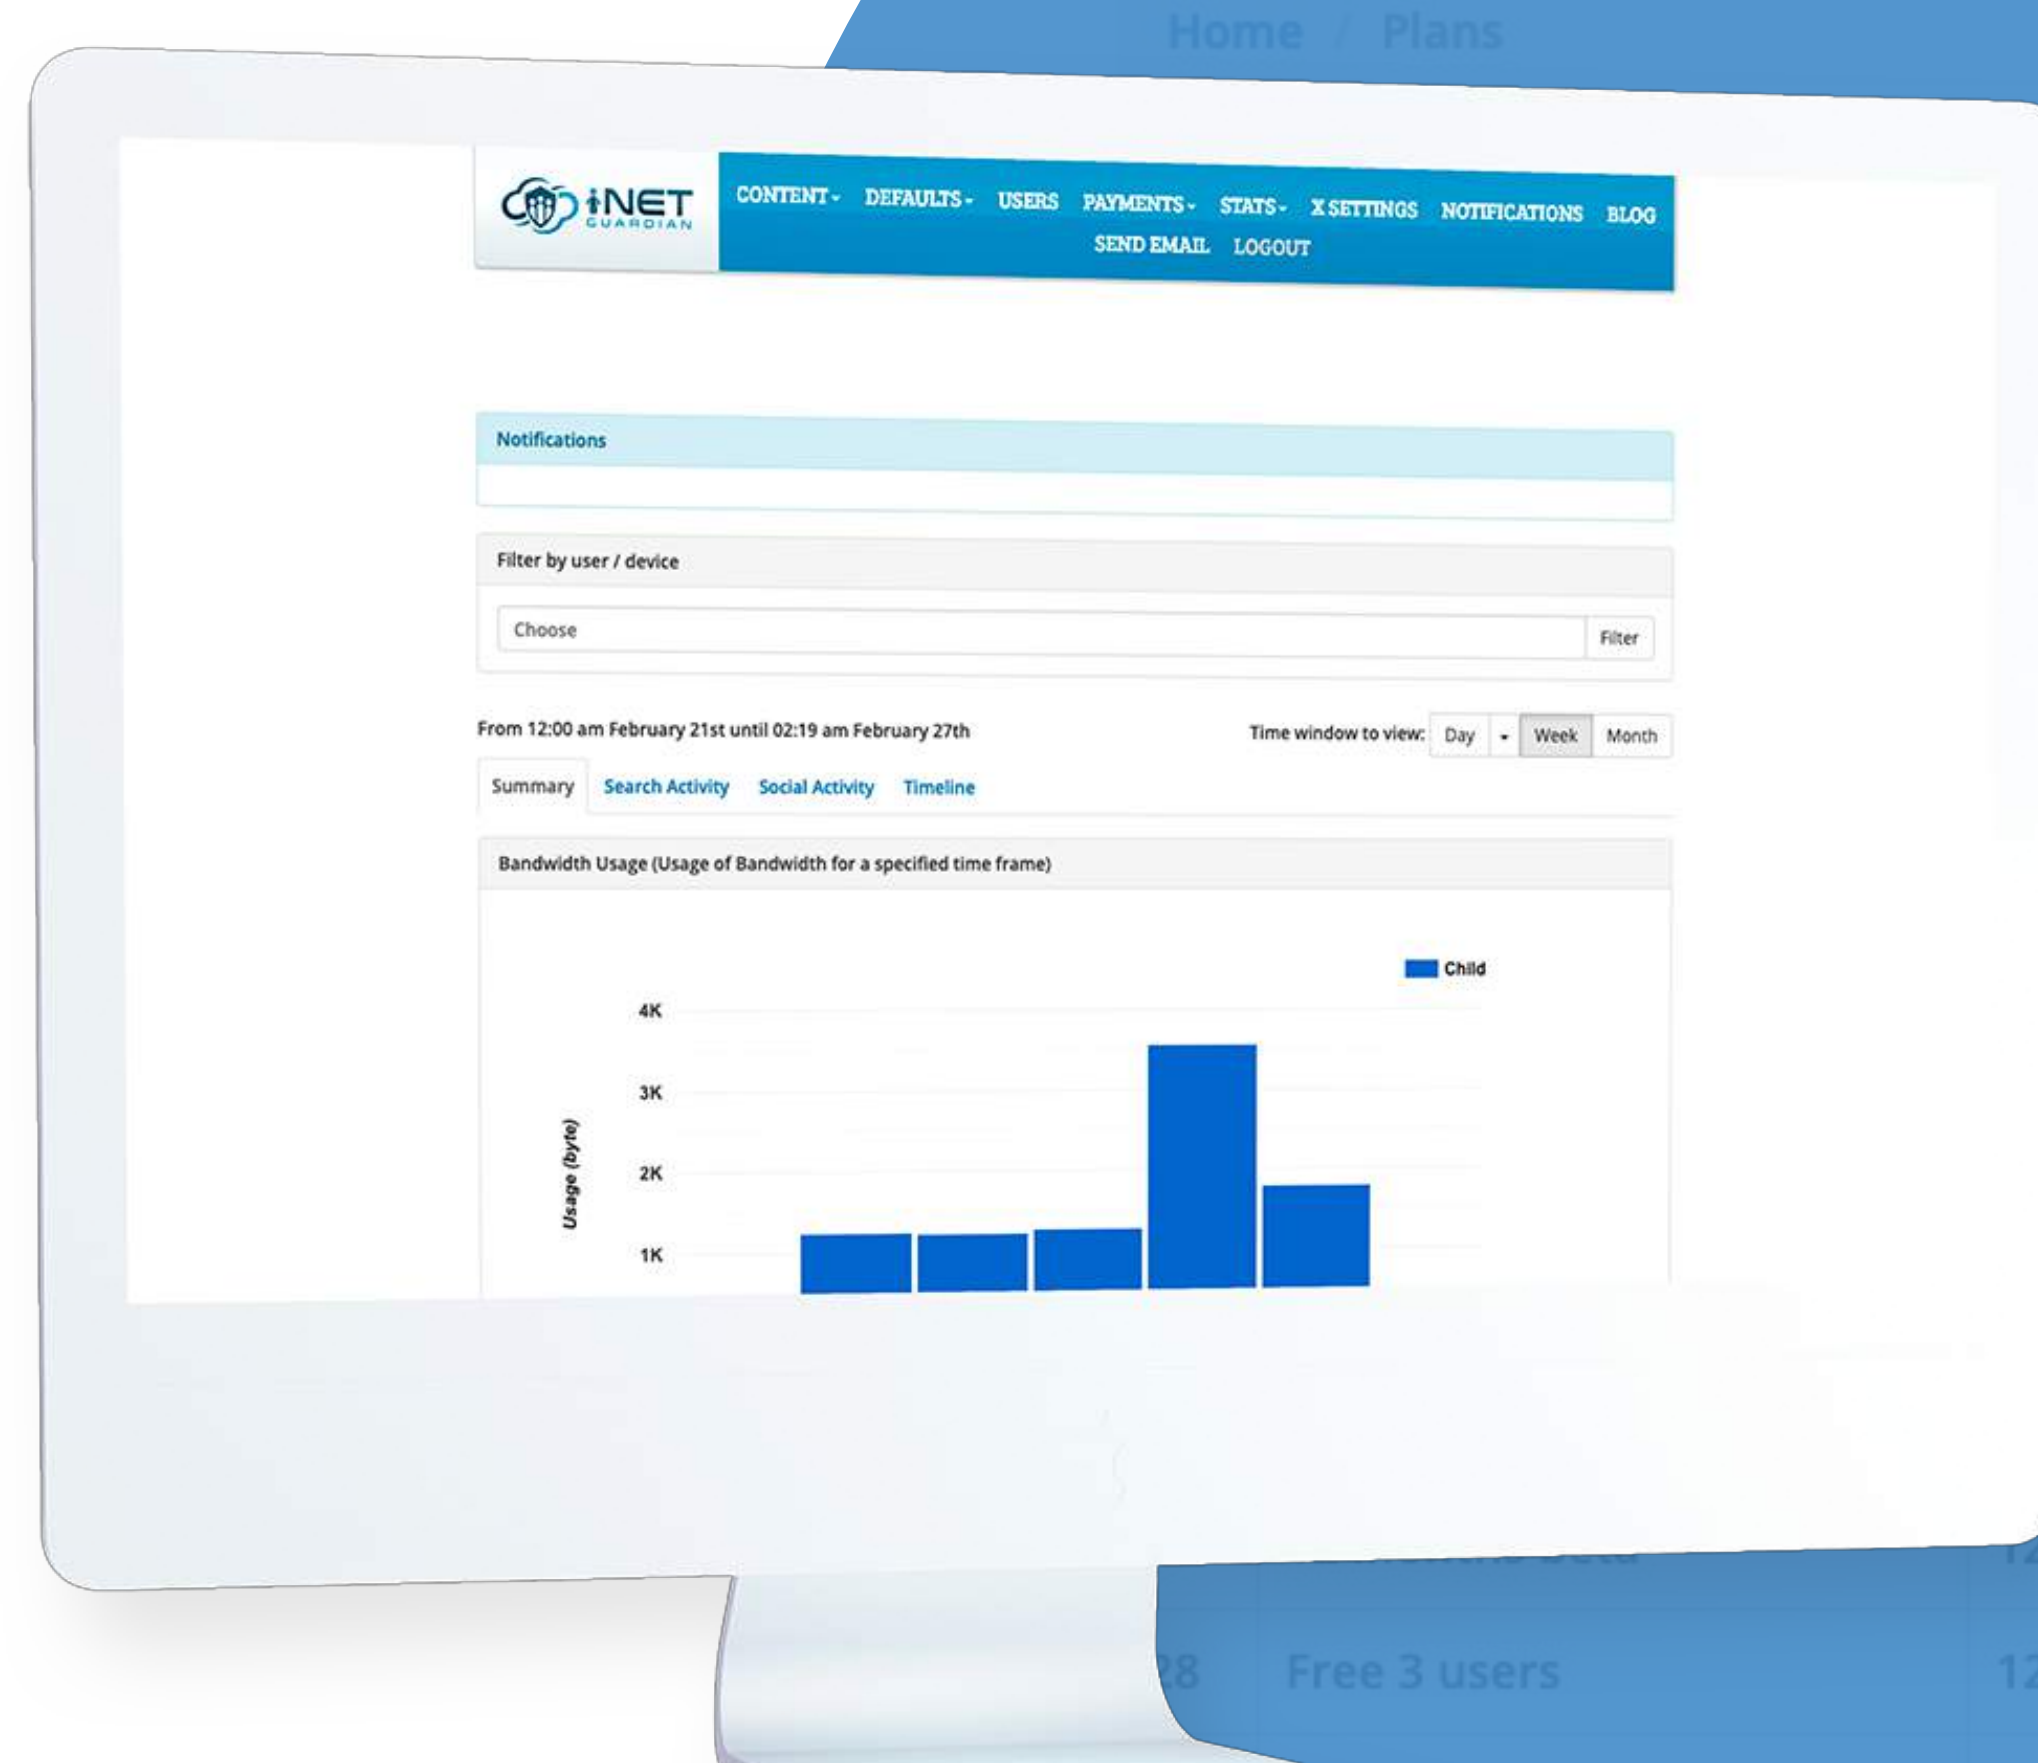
Home / Plans

iNET GUARDIAN

CONTENT DEFAULTS USERS PAYMENTS STATS X SETTINGS NOTIFICATIONS BLOG SEND EMAIL LOGOUT

Notifications

Filter by user / device

Choose

Filter

From 12:00 am February 21st until 02:19 am February 27th

Time window to view: Day Week Month

Summary Search Activity Social Activity Timeline

Bandwidth Usage (Usage of Bandwidth for a specified time frame)

Child

4K
3K
2K
1K

Usage (byte)

28 Free 3 users 12

12